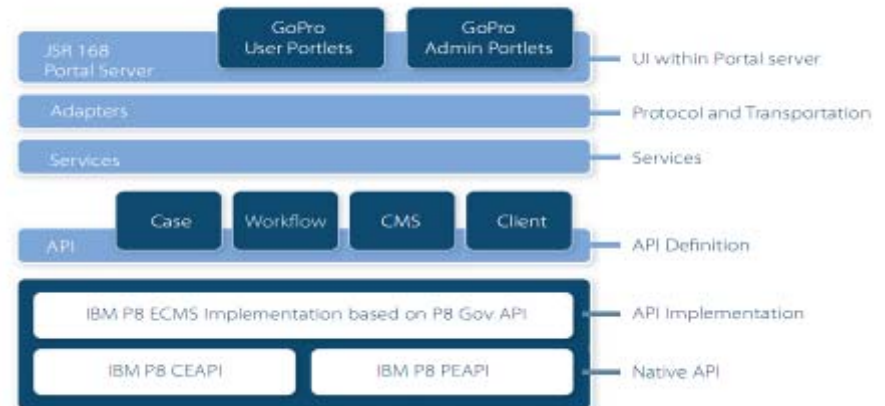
GoPro User Portlets

GoPro Admin Portlets

JSR 168 Portal Server

UI within Portal server

Adapters

Protocol and Transportation

Services

Services

Case

Workflow

CMS

Client

API

API Definition

IBM P8 ECMS Implementation based on P8 Gov API

API Implementation

IBM P8 CEAPI

IBM P8 PEAPI

Native API